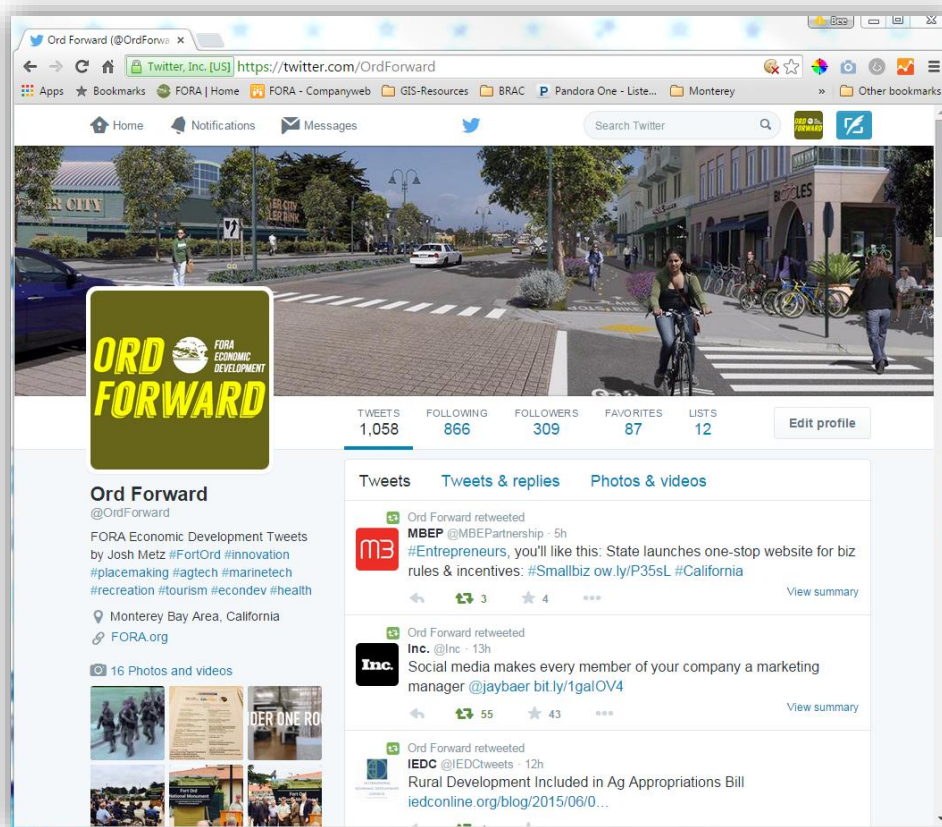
Ord Forward (@OrdForwa ×

Bee

Twitter, Inc. [US] https://twitter.com/OrdForward

Apps Bookmarks FORA | Home FORA - Companyweb GIS-Resources BRAC Pandora One - Liste... Monterey » Other bookmarks

Home Notifications Messages Search Twitter

ORD FORWARD FORA ECONOMIC DEVELOPMENT

TWEETS 1,058 FOLLOWING 866 FOLLOWERS 309 FAVORITES 87 LISTS 12 Edit profile

Ord Forward
@OrdForward

FORA Economic Development Tweets by Josh Metz #FortOrd #innovation #placemaking #agtech #marinetech #recreation #tourism #econdev #health

Monterey Bay Area, California

FORA.org

16 Photos and videos

Tweets Tweets & replies Photos & videos

Ord Forward retweeted
MBEP @MBEPartnership · 5h
#Entrepreneurs, you'll like this: State launches one-stop website for biz rules & incentives: #Smallbiz ow.ly/P35sL #California
3 4
View summary

Ord Forward retweeted
Inc. @Inc · 13h
Social media makes every member of your company a marketing manager @jaybaer bit.ly/1gaIOV4
55 43
View summary

Ord Forward retweeted
IEDC @IEDCtweets · 12h
Rural Development Included in Ag Appropriations Bill
iedconline.org/blog/2015/06/0...